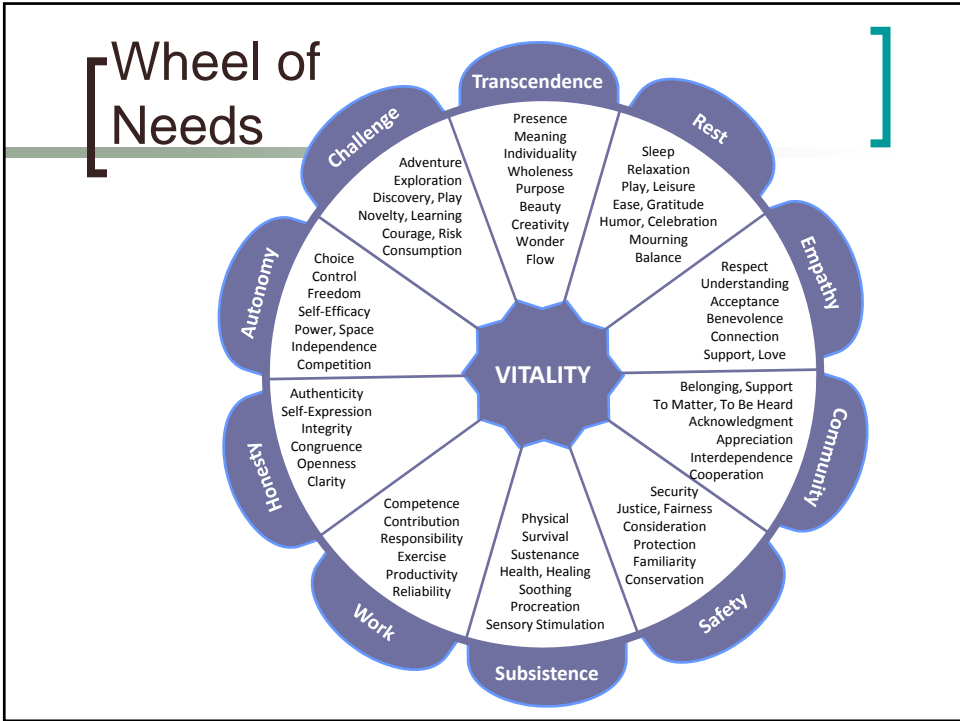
Wheel of Needs

Transcendence

Presence
Meaning
Individuality
Wholeness
Purpose
Beauty
Creativity
Wonder
Flow

Rest

Sleep
Relaxation
Play, Leisure
Ease, Gratitude
Humor, Celebration
Mourning
Balance

Empathy

Respect
Understanding
Acceptance
Benevolence
Connection
Support, Love

Community

Belonging, Support
To Matter, To Be Heard
Acknowledgment
Appreciation
Interdependence
Cooperation

Safety

Security
Justice, Fairness
Consideration
Protection
Familiarity
Conservation

Subsistence

Physical
Survival
Sustenance
Health, Healing
Soothing
Procreation
Sensory Stimulation

Work

Competence
Contribution
Responsibility
Exercise
Productivity
Reliability

Honesty

Authenticity
Self-Expression
Integrity
Congruence
Openness
Clarity

Autonomy

Choice
Control
Freedom
Self-Efficacy
Power, Space
Independence
Competition

Challenge

Adventure
Exploration
Discovery, Play
Novelty, Learning
Courage, Risk
Consumption

VITALITY